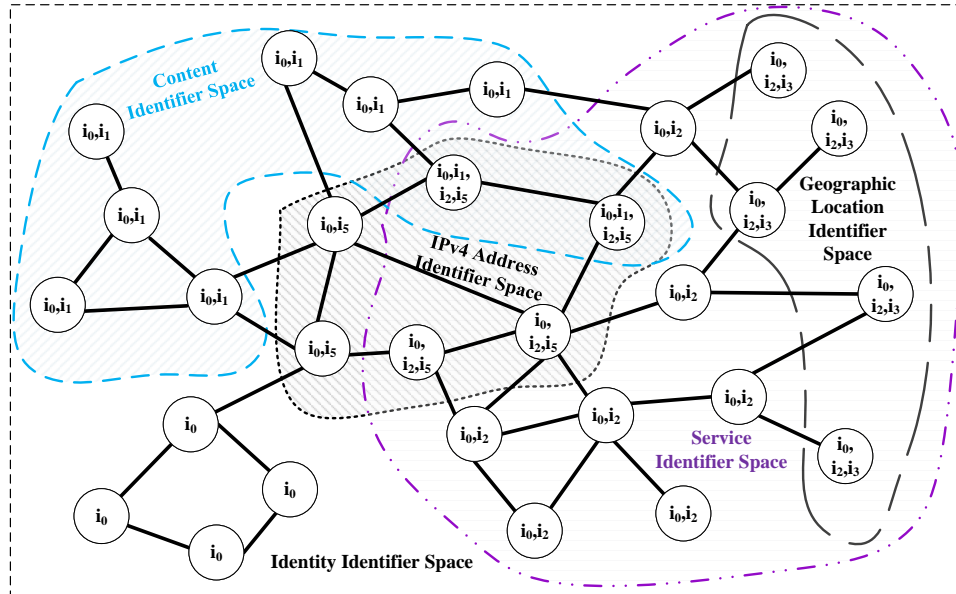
Content Identifier Space

$i_0,i_1$

$i_0,i_1$

$i_0,i_1$

$i_0,i_1$

$i_0,i_1$

$i_0,i_1$

$i_0,i_1$

$i_0,i_1,i_2,i_5$

$i_0,i_5$

$i_0,i_1,i_2,i_5$

IPv4 Address Identifier Space

$i_0,i_2,i_3$

$i_0,i_2,i_3$

$i_0,i_2$

$i_0,i_2,i_3$

Geographic Location Identifier Space

$i_0,i_2$

$i_0,i_2,i_3$

$i_0,i_5$

$i_0,i_2,i_5$

$i_0,i_2,i_5$

$i_0,i_2$

$i_0,i_2$

$i_0,i_2$

$i_0,i_2,i_3$

Service Identifier Space

$i_0$

$i_0$

$i_0$

$i_0$

$i_0,i_2$

$i_0,i_2$

Identity Identifier Space